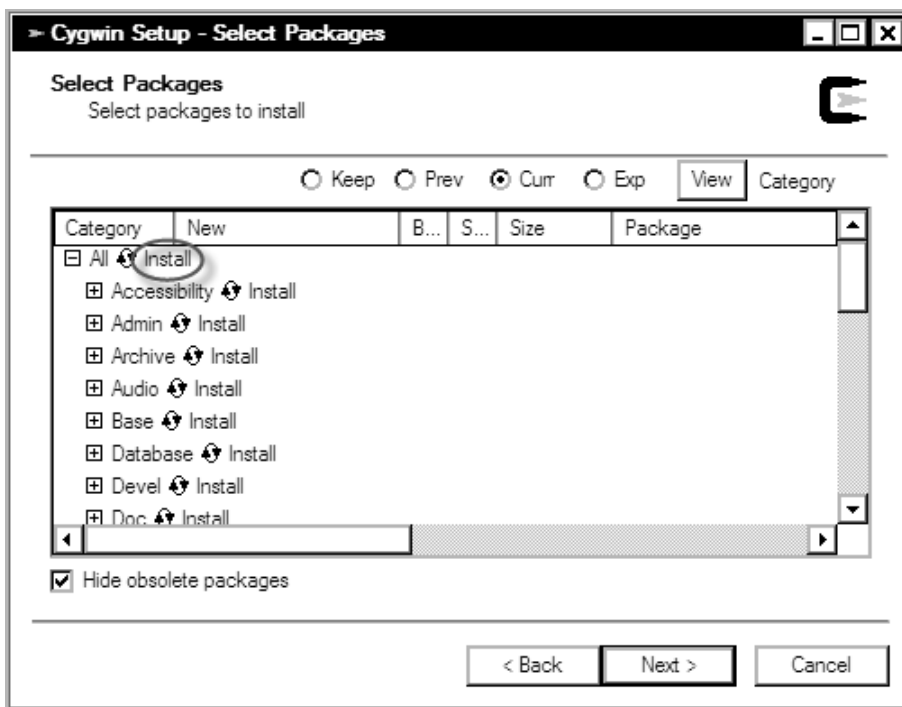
Cygwin Setup - Select Packages

Select Packages
Select packages to install

Keep Prev Curr Exp View Category

| Category | New | B... | S... | Size | Package |
|---|---|---|---|---|---|
| All Install | | | | | |
| Accessibility Install | | | | | |
| Admin Install | | | | | |
| Archive Install | | | | | |
| Audio Install | | | | | |
| Base Install | | | | | |
| Database Install | | | | | |
| Devel Install | | | | | |
| Doc Install | | | | | |

Hide obsolete packages

< Back Next > Cancel